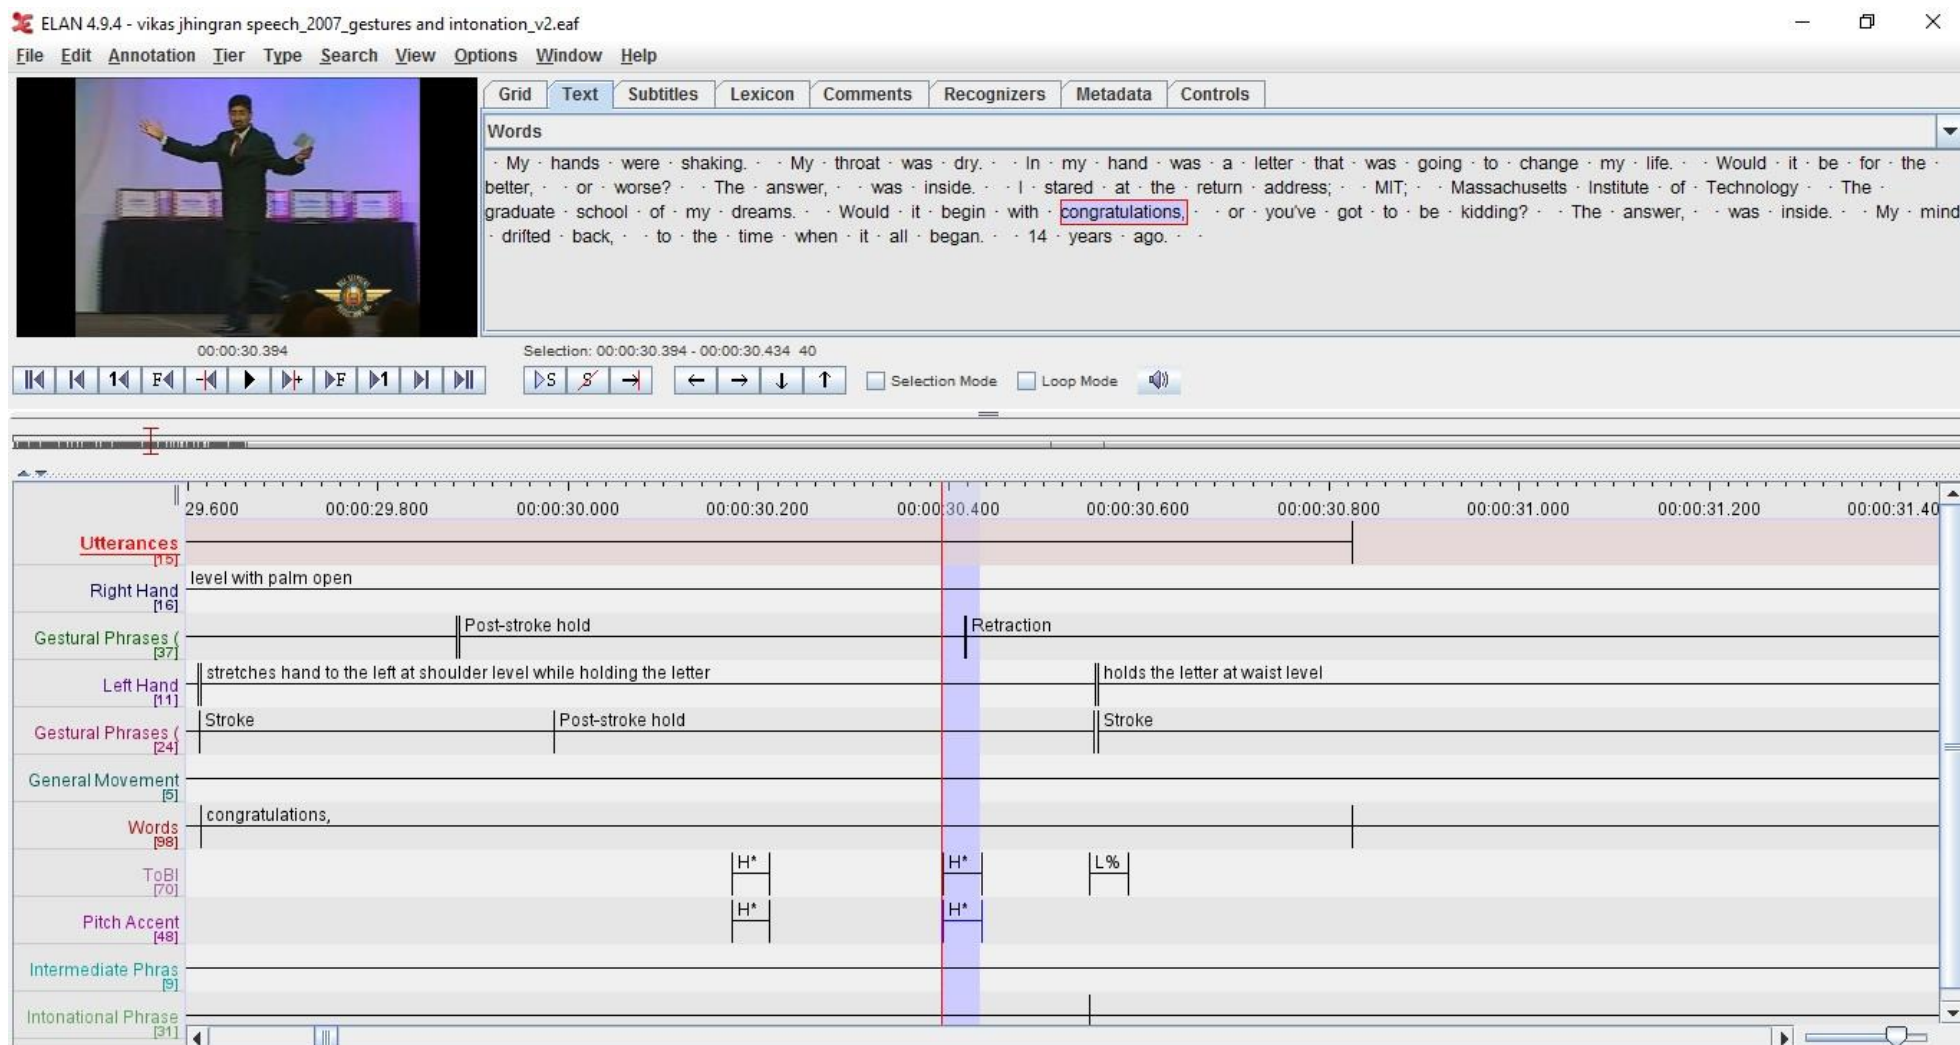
ELAN 4.9.4 - vikas jhingran speech_2007_gestures and intonation_v2.eaf

File Edit Annotation Tier Type Search View Options Window Help

Grid Text Subtitles Lexicon Comments Recognizers Metadata Controls

Words

· My · hands · were · shaking. · · My · throat · was · dry. · · In · my · hand · was · a · letter · that · was · going · to · change · my · life. · · Would · it · be · for · the · better, · · or · worse? · · The · answer, · · was · inside. · · I · stared · at · the · return · address; · · MIT; · · Massachusetts · Institute · of · Technology · · The · graduate · school · of · my · dreams. · · Would · it · begin · with · congratulations, · · or · you've · got · to · be · kidding? · · The · answer, · · was · inside. · · My · mind · drifted · back, · · to · the · time · when · it · all · began. · · 14 · years · ago. ·

00:00:30.394

Selection: 00:00:30.394 - 00:00:30.434 40

Selection Mode Loop Mode

29.600 00:00:29.800 00:00:30.000 00:00:30.200 00:00:30.400 00:00:30.600 00:00:30.800 00:00:31.000 00:00:31.200 00:00:31.40

Utterances [15]

Right Hand [16] level with palm open

Gestural Phrases ( [37] Post-stroke hold Retraction

Left Hand [11] stretches hand to the left at shoulder level while holding the letter holds the letter at waist level

Gestural Phrases ( [24] Stroke Post-stroke hold Stroke

General Movement [5]

Words [98] congratulations,

ToBI [70] H* H* L%

Pitch Accent [48] H* H*

Intermediate Phras [9]

Intonational Phrase [31]